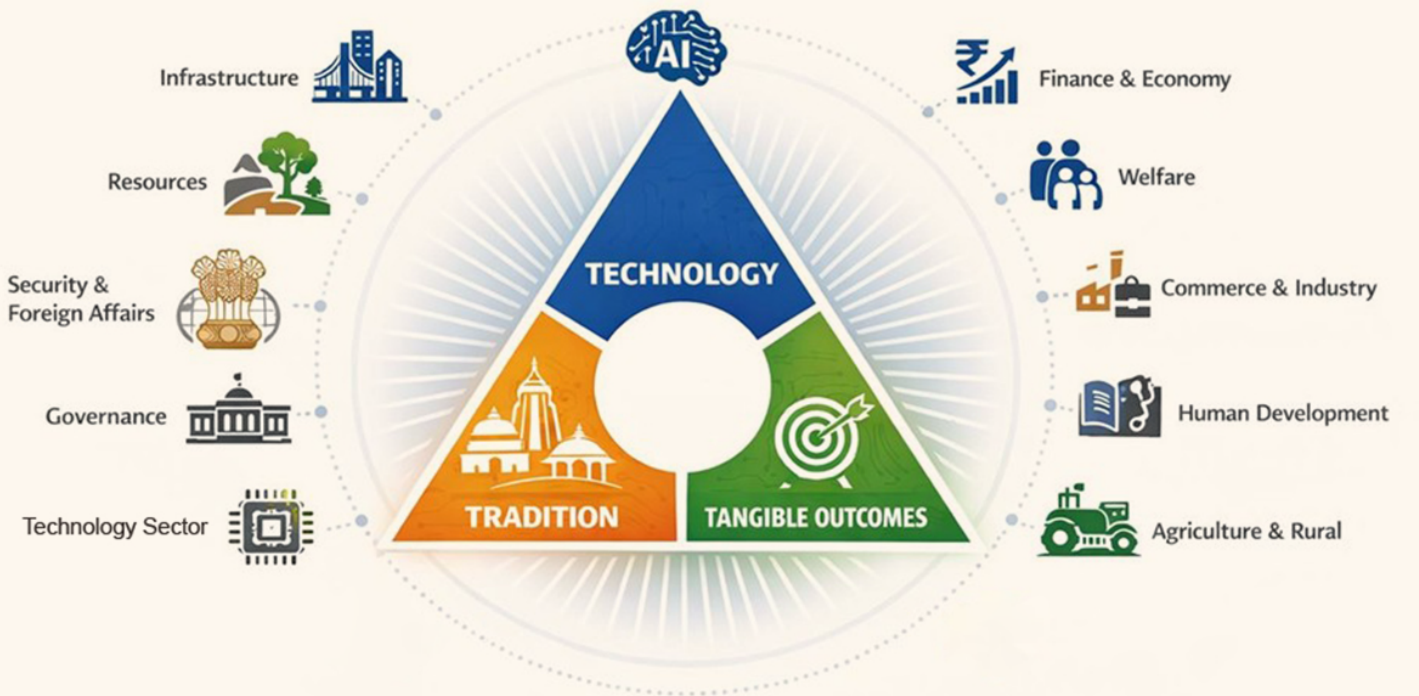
AI

Infrastructure

Resources

Security & Foreign Affairs

Governance

Technology Sector

TECHNOLOGY

TRADITION

TANGIBLE OUTCOMES

Finance & Economy

Welfare

Commerce & Industry

Human Development

Agriculture & Rural